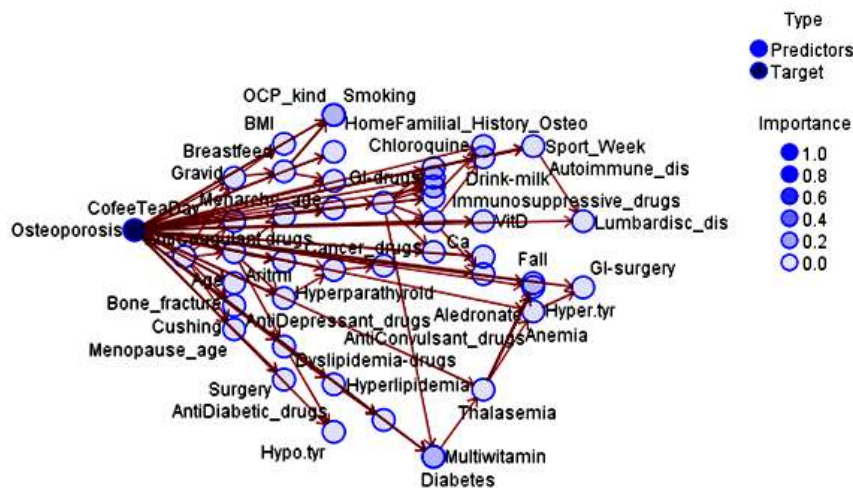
Type
Predictors
Target

Importance
1.0
0.8
0.6
0.4
0.2
0.0

OCP_kind
Smoking
BMI
Home
Familial_History_Osteo
Breastfeed
Chloroquine
Sport_Week
Gravid
Autoimmune_dis
GI-drugs
Drink-milk
Menarche_age
Immunosuppressive_drugs
CofeeTeaDay
Osteoporosis
VitD
Lumbardisc_dis
Anticoagulant_drugs
Cancer_drugs
Ca
Age
Aritmi
Fall
GI-surgery
Bone_fracture
Hyperparathyroid
Hyper.tyr
Aledronate
Cushing
AntiDepressant_drugs
AntiConvulsant_drugs
Anemia
Menopause_age
Dyslipidemia-drugs
Hyperlipidemia
Surgery
AntiDiabetic_drugs
Thalasemia
Hypo.tyr
Multiwitamin
Diabetes